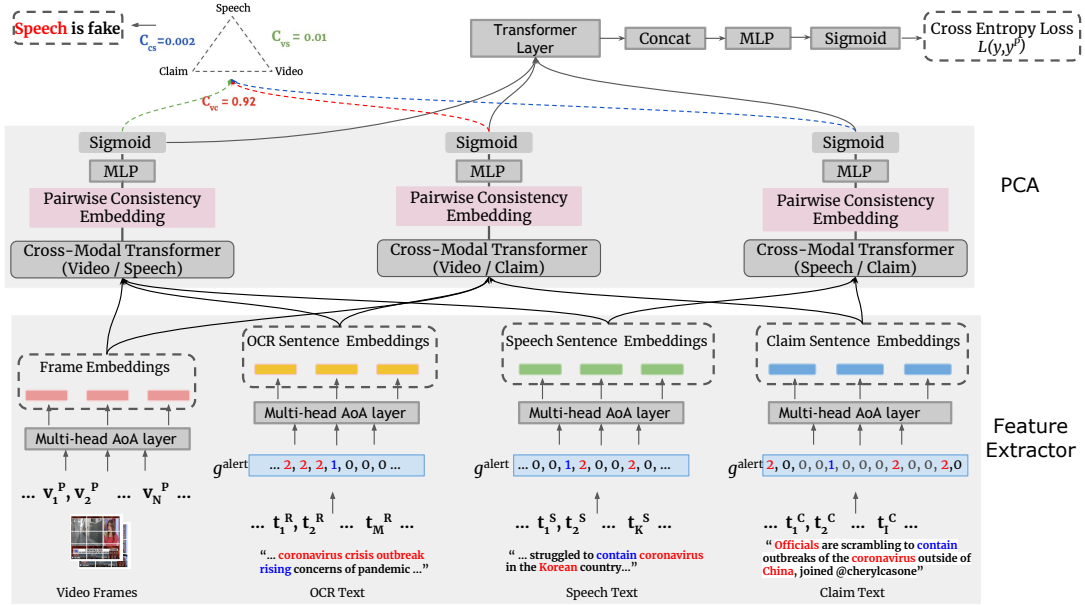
Speech is fake

Speech

$C_{cs}$=0.002

$C_{vs}$ = 0.01

Claim

Video

$C_{vc}$ = 0.92

Transformer Layer

Concat

MLP

Sigmoid

Cross Entropy Loss $L(y,y^p)$

Sigmoid

MLP

Pairwise Consistency Embedding

Cross-Modal Transformer (Video / Speech)

Sigmoid

MLP

Pairwise Consistency Embedding

Cross-Modal Transformer (Video / Claim)

Sigmoid

MLP

Pairwise Consistency Embedding

Cross-Modal Transformer (Speech / Claim)

PCA

Frame Embeddings

Multi-head AoA layer

... $v_1^P$, $v_2^P$ ... $v_N^P$ ...

Video Frames

OCR Sentence Embeddings

Multi-head AoA layer

$g^{alert}$ ... 2, 2, 2, 1, 0, 0, 0 ...

... $t_1^R$, $t_2^R$ ... $t_M^R$ ...

"... coronavirus crisis outbreak rising concerns of pandemic ..."

OCR Text

Speech Sentence Embeddings

Multi-head AoA layer

$g^{alert}$ ... 0, 0, 1, 2, 0, 0, 2, 0, ...

... $t_1^S$, $t_2^S$ ... $t_K^S$ ...

" ... struggled to contain coronavirus in the Korean country..."

Speech Text

Claim Sentence Embeddings

Multi-head AoA layer

$g^{alert}$ 2, 0, 0, 0, 1, 0, 0, 0, 2, 0, 0, 2, 0

... $t_1^C$, $t_2^C$ ... $t_I^C$ ...

" Officials are scrambling to contain outbreaks of the coronavirus outside of China, joined @cherylcasone"

Claim Text

Feature Extractor